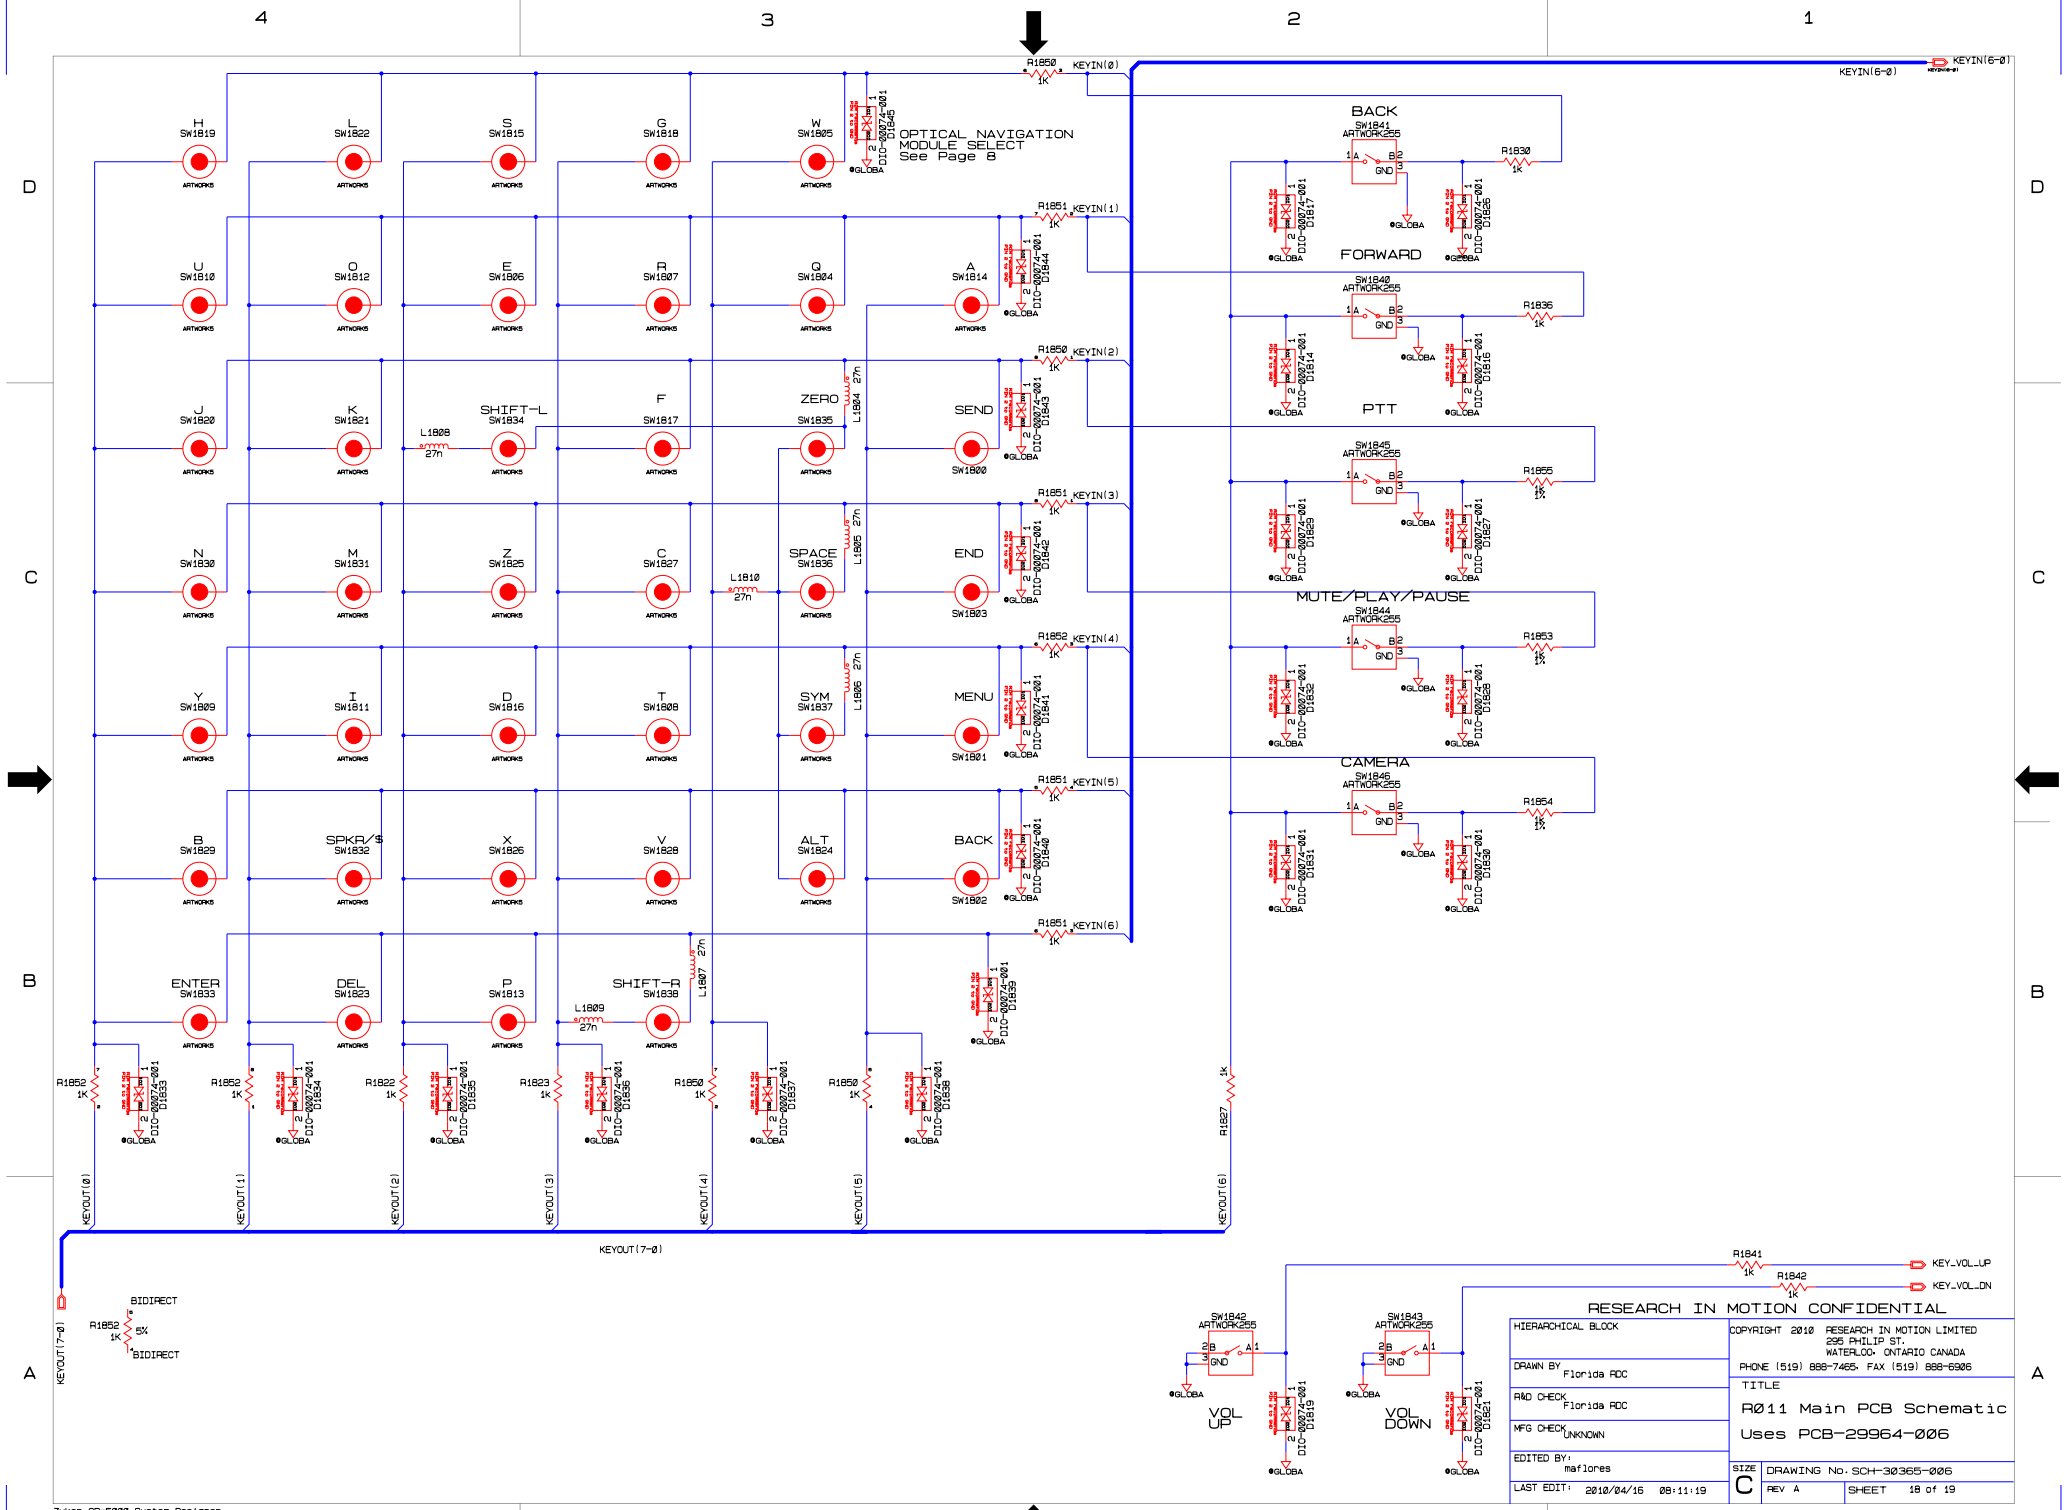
4
3
2
1
D
C
B
A
D
C
B
A

R1850 KEYIN(0)
1K
KEYIN(6-0)
KEYIN(6-0)

H
SW1819
L
SW1822
S
SW1815
G
SW1818
W
SW1805
OPTICAL NAVIGATION MODULE SELECT
See Page 8
DIO-00074-001
D1845
GLOBA

BACK
SW1841
ARTWORK255
R1830
1K
GND
GLOBA
DIO-00074-001
D1817
DIO-00074-001
D1826
FORWARD

R1851 KEYIN(1)
1K
U
SW1810
O
SW1812
E
SW1806
R
SW1807
Q
SW1804
A
SW1814
DIO-00074-001
D1844
GLOBA

SW1840
ARTWORK255
R1836
1K
GND
GLOBA
DIO-00074-001
D1814
DIO-00074-001
D1816
PTT

R1850 KEYIN(2)
1K
J
SW1820
K
SW1821
L1808
27n
SHIFT-L
SW1834
F
SW1817
ZERO
SW1835
L1804 27n
SEND
SW1800
DIO-00074-001
D1843
GLOBA

SW1845
ARTWORK255
R1855
1K
GND
GLOBA
DIO-00074-001
D1829
DIO-00074-001
D1827

R1851 KEYIN(3)
1K
N
SW1830
M
SW1831
Z
SW1825
C
SW1827
L1810
27n
SPACE
SW1836
L1805 27n
END
SW1803
DIO-00074-001
D1842
GLOBA

MUTE/PLAY/PAUSE
SW1844
ARTWORK255
R1853
1K
GND
GLOBA
DIO-00074-001
D1832
DIO-00074-001
D1828

R1852 KEYIN(4)
1K
Y
SW1809
I
SW1811
D
SW1816
T
SW1808
SYM
SW1837
L1806 27n
MENU
SW1801
DIO-00074-001
D1841
GLOBA

CAMERA
SW1846
ARTWORK255
R1854
1K
GND
GLOBA
DIO-00074-001
D1831
DIO-00074-001
D1830

R1851 KEYIN(5)
1K
B
SW1829
SPKR/$
SW1832
X
SW1826
V
SW1828
ALT
SW1824
BACK
SW1802
DIO-00074-001
D1840
GLOBA

R1851 KEYIN(6)
1K
ENTER
SW1833
DEL
SW1823
P
SW1813
SHIFT-R
SW1838
L1809
27n
L1807 27n
DIO-00074-001
D1839
GLOBA

R1852 1K
DIO-00074-001 D1833
GLOBA
R1852 1K
DIO-00074-001 D1834
GLOBA
R1822 1K
DIO-00074-001 D1835
GLOBA
R1823 1K
DIO-00074-001 D1836
GLOBA
R1850 1K
DIO-00074-001 D1837
GLOBA
R1850 1K
DIO-00074-001 D1838
GLOBA
R1827 1K

KEYOUT(0)
KEYOUT(1)
KEYOUT(2)
KEYOUT(3)
KEYOUT(4)
KEYOUT(5)
KEYOUT(6)
KEYOUT(7-0)
KEYOUT(7-0)

BIDIRECT
R1852
1K
5%
BIDIRECT

R1841
1K
KEY_VOL_UP
R1842
1K
KEY_VOL_DN
SW1842
ARTWORK255
GND
GLOBA
VOL UP
DIO-00074-001
D1819
SW1843
ARTWORK255
GND
GLOBA
VOL DOWN
DIO-00074-001
D1821

RESEARCH IN MOTION CONFIDENTIAL
HIERARCHICAL BLOCK
COPYRIGHT 2010 RESEARCH IN MOTION LIMITED
295 PHILIP ST.
WATERLOO, ONTARIO CANADA
PHONE (519) 888-7465, FAX (519) 888-6906
DRAWN BY Florida RDC
TITLE
R&D CHECK Florida RDC
R011 Main PCB Schematic
MFG CHECK UNKNOWN
Uses PCB-29964-006
EDITED BY: maflores
SIZE C
DRAWING No. SCH-30365-006
LAST EDIT: 2010/04/16 08:11:19
REV A
SHEET 18 of 19